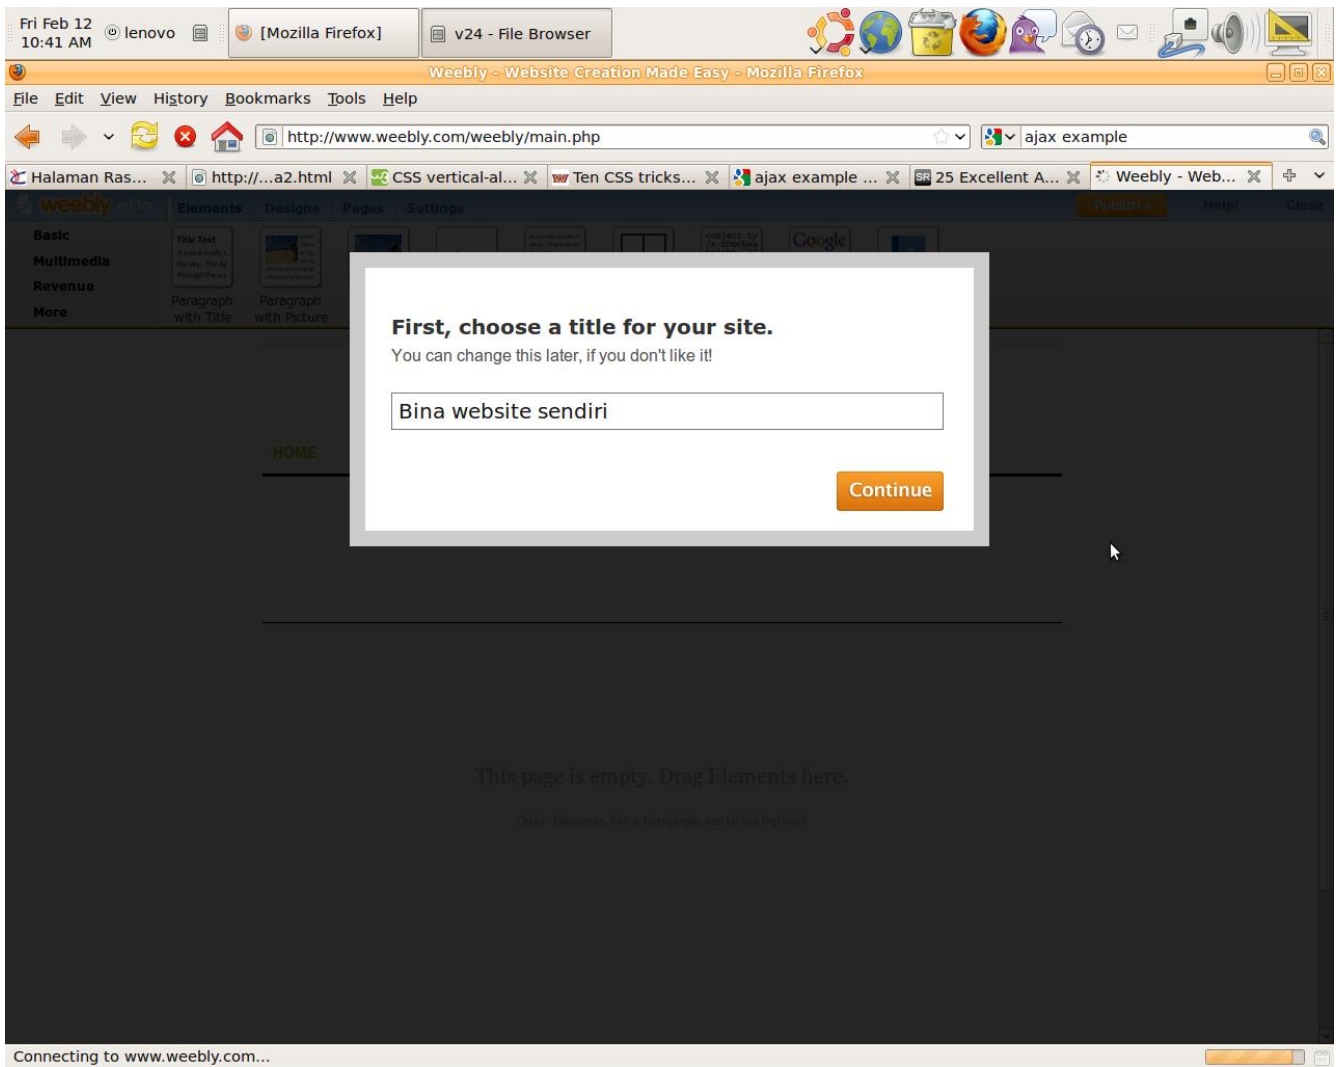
Fri Feb 12 10:41 AM lenovo [Mozilla Firefox] v24 - File Browser

Weebly - Website Creation Made Easy - Mozilla Firefox

File Edit View History Bookmarks Tools Help

http://www.weebly.com/weebly/main.php

ajax example

Halaman Ras... http://...a2.html CSS vertical-al... Ten CSS tricks... ajax example ... 25 Excellent A... Weebly - Web...

weebly editor Elements Designs Pages Settings Publish » Help! Close

Basic
Multimedia
Revenue
More

Title Text

Paragraph with Title

Paragraph with Picture

Google

HOME

First, choose a title for your site.

You can change this later, if you don't like it!

Bina website sendiri

Continue

This page is empty. Drag Elements here.

(hint: Elements, like a Paragraph, are in the top bar)

Connecting to www.weebly.com...